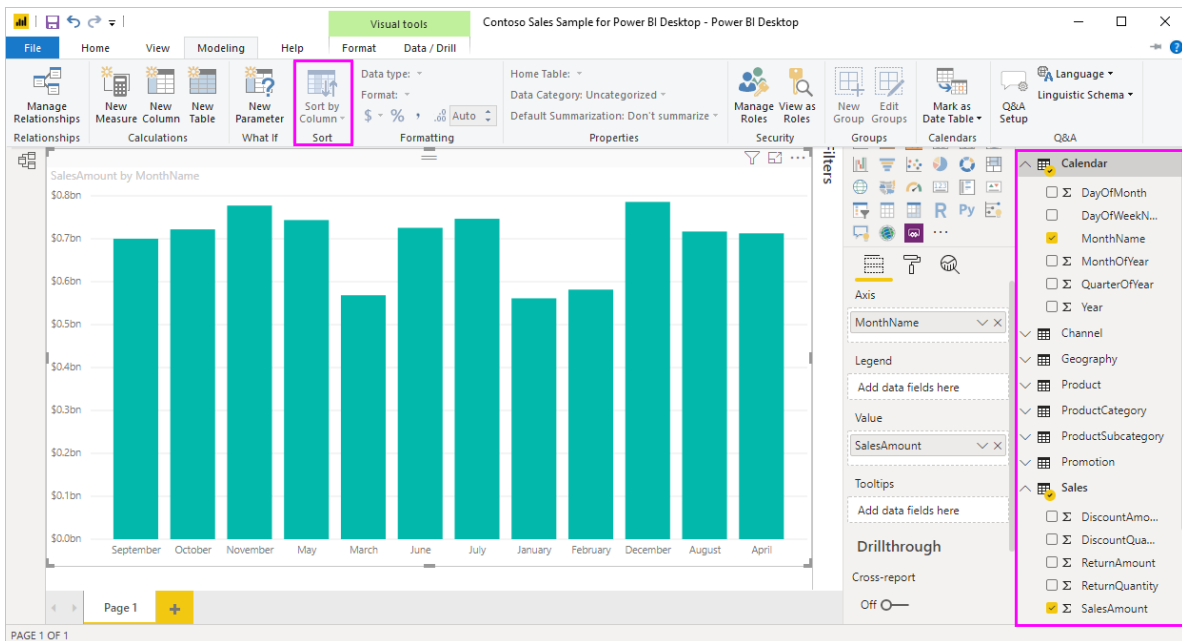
Visual tools

Contoso Sales Sample for Power BI Desktop - Power BI Desktop

File Home View Modeling Help Format Data / Drill

Manage Relationships
Relationships

New Measure New Column New Table
Calculations

New Parameter
What If

Sort by Column
Sort

Data type:
Format:
$ % , .00 Auto
Formatting

Home Table:
Data Category: Uncategorized
Default Summarization: Don't summarize
Properties

Manage Roles View as Roles
Security

New Group Edit Groups
Groups

Mark as Date Table
Calendars

Q&A Setup
Language
Linguistic Schema
Q&A

SalesAmount by MonthName

| | |
|---|---|
| $0.8bn | |
| $0.7bn | |
| $0.6bn | |
| $0.5bn | |
| $0.4bn | |
| $0.3bn | |
| $0.2bn | |
| $0.1bn | |
| $0.0bn | |

September October November May March June July January February December August April

Filters

Axis
MonthName

Legend
Add data fields here

Value
SalesAmount

Tooltips
Add data fields here

Drillthrough
Cross-report
Off

Calendar
DayOfMonth
DayOfWeekN...
MonthName
MonthOfYear
QuarterOfYear
Year
Channel
Geography
Product
ProductCategory
ProductSubcategory
Promotion
Sales
DiscountAmo...
DiscountQua...
ReturnAmount
ReturnQuantity
SalesAmount

Page 1

PAGE 1 OF 1